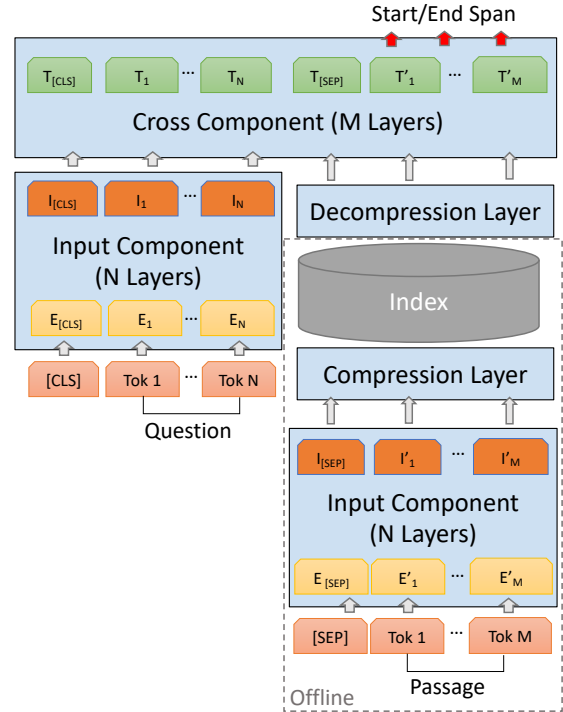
Start/End Span

$T_{[CLS]}$ $T_1$ … $T_N$ $T_{[SEP]}$ $T'_1$ … $T'_M$

Cross Component (M Layers)

$I_{[CLS]}$ $I_1$ … $I_N$

Input Component (N Layers)

$E_{[CLS]}$ $E_1$ … $E_N$

[CLS] Tok 1 … Tok N

Question

Decompression Layer

Index

Compression Layer

$I_{[SEP]}$ $I'_1$ … $I'_M$

Input Component (N Layers)

$E_{[SEP]}$ $E'_1$ … $E'_M$

[SEP] Tok 1 … Tok M

Passage

Offline